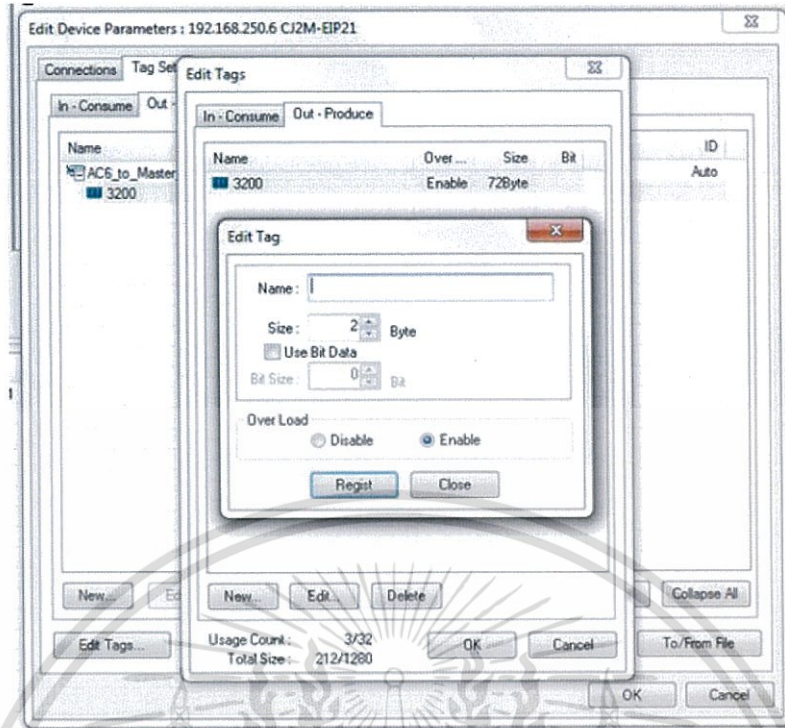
Edit Device Parameters : 192.168.250.6 CJ2M-EIP21

Connections Tag Set

In - Consume Out -

Name
AC6_to_Master
3200

ID
Auto

Edit Tags

In - Consume Out - Produce

| Name | Over ... | Size | Bit |
|---|---|---|---|
| 3200 | Enable | 72Byte | |

Edit Tag

Name:

Size: 2 Byte

Use Bit Data

Bit Size: 0 Bit

Over Load

Disable Enable

Regist Close

New... Edit... Delete

Usage Count: 3/32
Total Size: 212/1280

OK Cancel

New... Ed

Collapse All

Edit Tags...

To/From File

OK Cancel